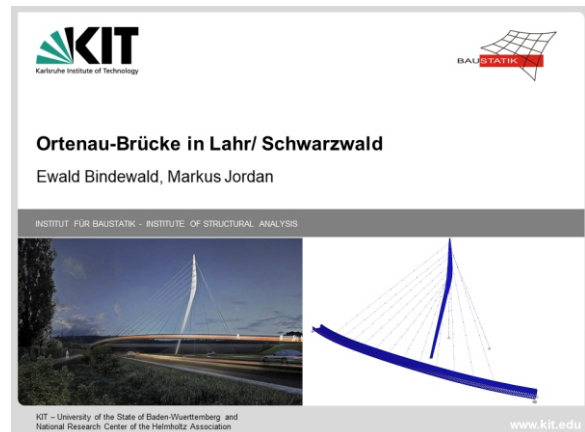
KIT
Karlsruhe Institute of Technology

BAUSTATIK

Ortenau-Brücke in Lahr/ Schwarzwald

Ewald Bindewald, Markus Jordan

INSTITUT FÜR BAUSTATIK - INSTITUTE OF STRUCTURAL ANALYSIS

KIT – University of the State of Baden-Wuerttemberg and National Research Center of the Helmholtz Association

www.kit.edu